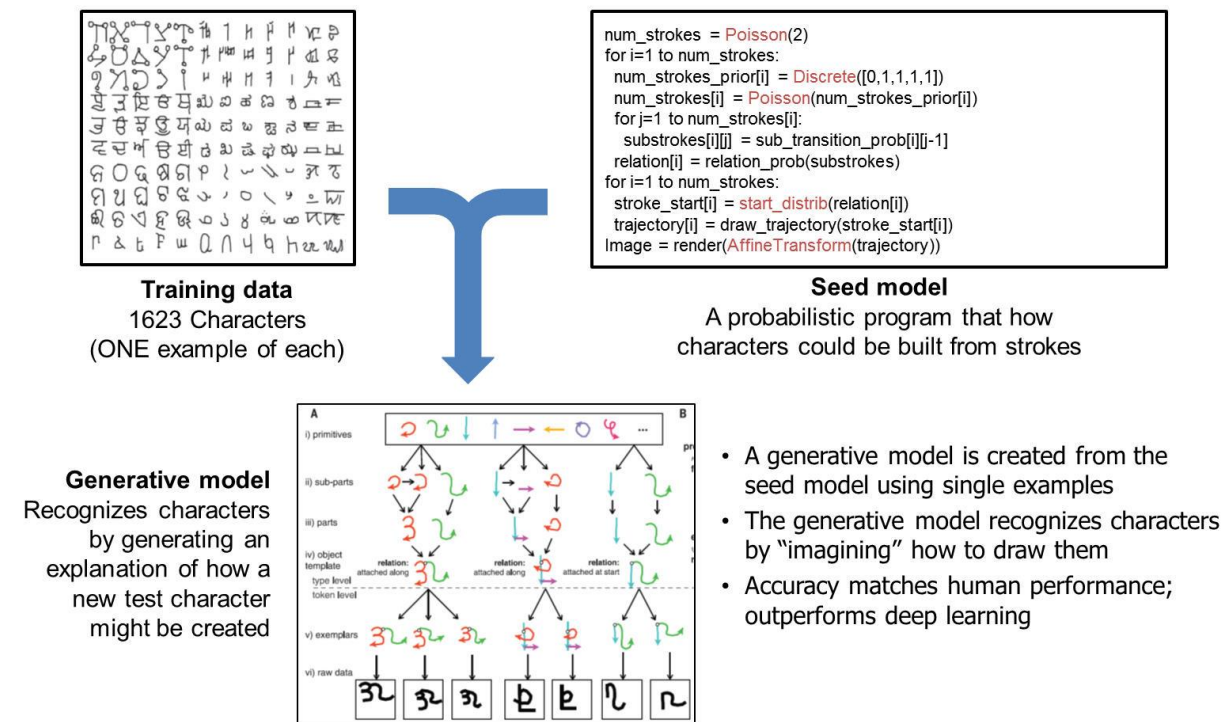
num_strokes = Poisson(2)
for i=1 to num_strokes:
num_strokes_prior[i] = Discrete([0,1,1,1,1])
num_strokes[i] = Poisson(num_strokes_prior[i])
for j=1 to num_strokes[i]:
substrokes[i][j] = sub_transition_prob[i][j-1]
relation[i] = relation_prob(substrokes)
for i=1 to num_strokes:
stroke_start[i] = start_distrib(relation[i])
trajectory[i] = draw_trajectory(stroke_start[i])
Image = render(AffineTransform(trajectory))

**Training data**
1623 Characters
(ONE example of each)

**Seed model**
A probabilistic program that how characters could be built from strokes

A
B
i) primitives
...
ii) sub-parts
iii) parts
iv) object template
relation: attached along
relation: attached along
relation: attached at start
type level
token level
v) exemplars
vi) raw data

**Generative model**
Recognizes characters by generating an explanation of how a new test character might be created

• A generative model is created from the seed model using single examples
• The generative model recognizes characters by "imagining" how to draw them
• Accuracy matches human performance; outperforms deep learning